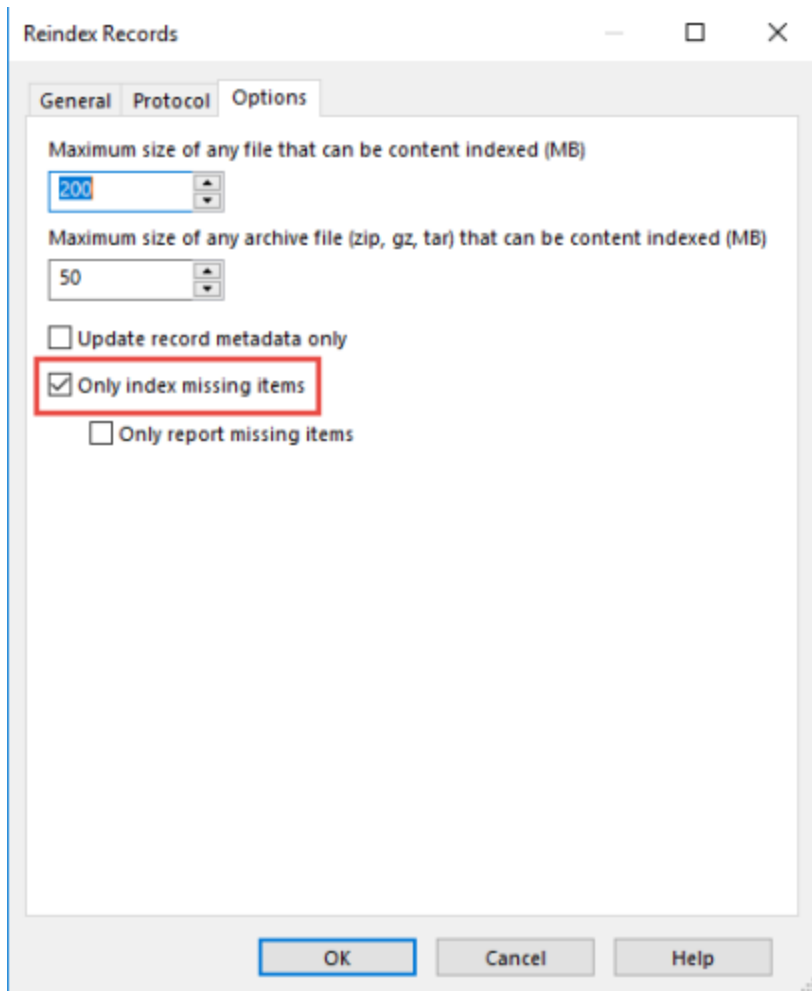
Reindex Records

General Protocol Options

Maximum size of any file that can be content indexed (MB)

200

Maximum size of any archive file (zip, gz, tar) that can be content indexed (MB)

50

Update record metadata only

Only index missing items

Only report missing items

OK Cancel Help